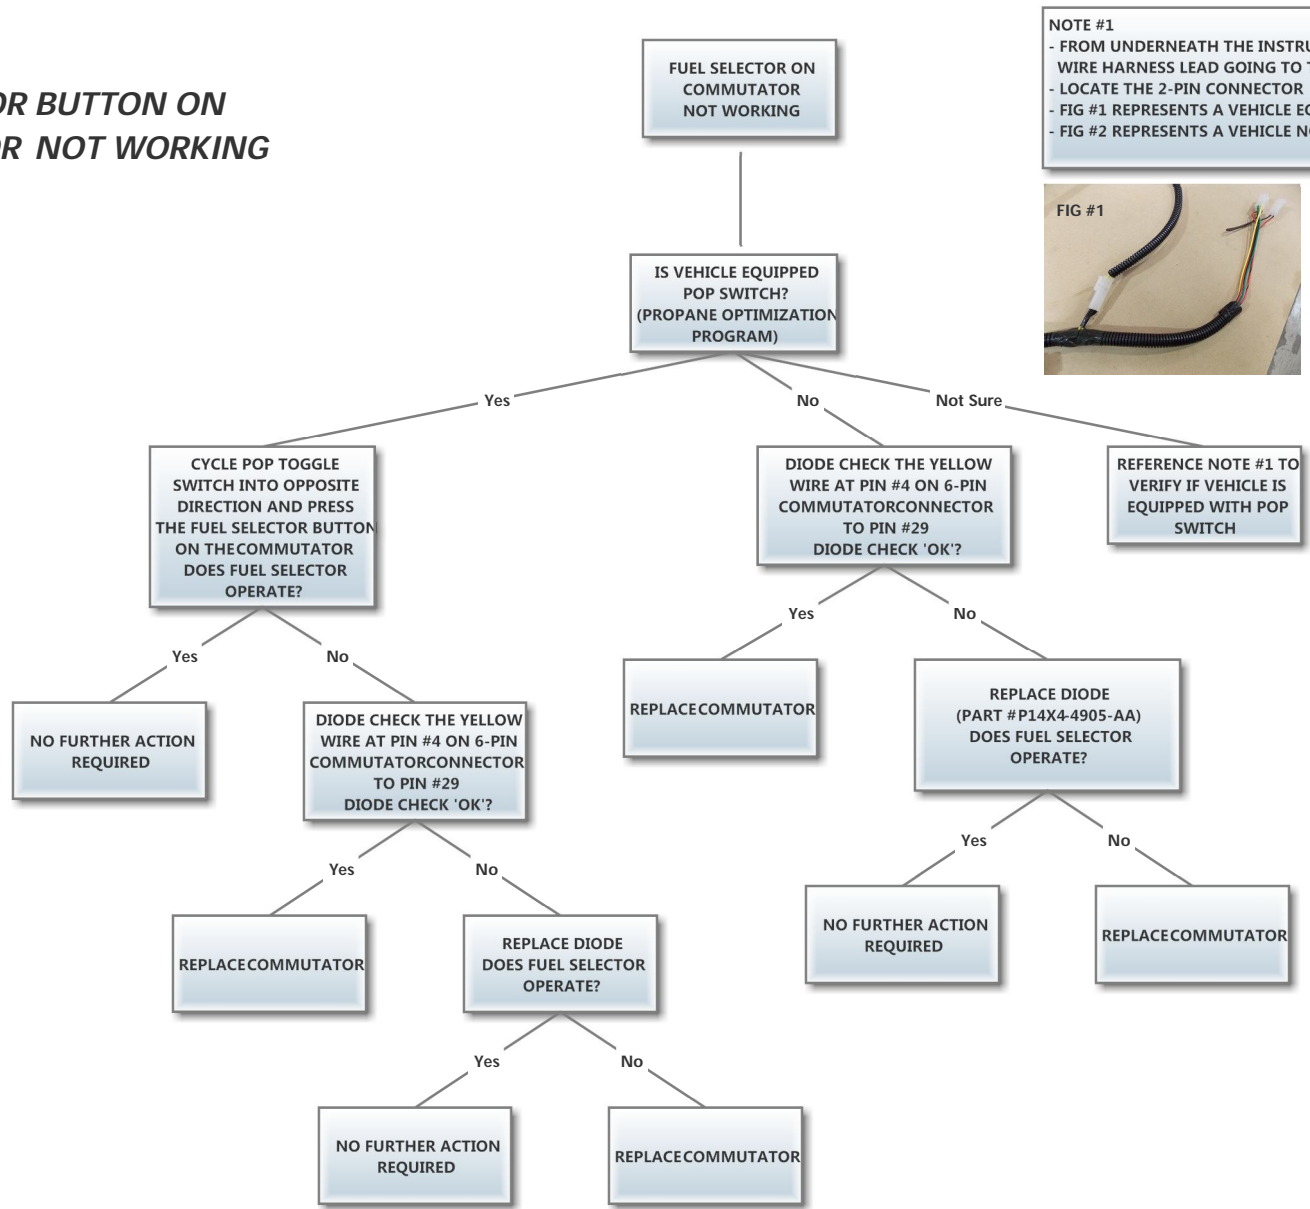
OR BUTTON ON
OR NOT WORKING

FUEL SELECTOR ON COMMUTATOR NOT WORKING

NOTE #1
- FROM UNDERNEATH THE INSTRU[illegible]
WIRE HARNESS LEAD GOING TO T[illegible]
- LOCATE THE 2-PIN CONNECTOR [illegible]
- FIG #1 REPRESENTS A VEHICLE E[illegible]
- FIG #2 REPRESENTS A VEHICLE N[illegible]

FIG #1

IS VEHICLE EQUIPPED POP SWITCH? (PROPANE OPTIMIZATION PROGRAM)

Yes

No

Not Sure

CYCLE POP TOGGLE SWITCH INTO OPPOSITE DIRECTION AND PRESS THE FUEL SELECTOR BUTTON ON THECOMMUTATOR DOES FUEL SELECTOR OPERATE?

DIODE CHECK THE YELLOW WIRE AT PIN #4 ON 6-PIN COMMUTATORCONNECTOR TO PIN #29 DIODE CHECK 'OK'?

REFERENCE NOTE #1 TO VERIFY IF VEHICLE IS EQUIPPED WITH POP SWITCH

Yes

No

Yes

No

NO FURTHER ACTION REQUIRED

DIODE CHECK THE YELLOW WIRE AT PIN #4 ON 6-PIN COMMUTATORCONNECTOR TO PIN #29 DIODE CHECK 'OK'?

REPLACECOMMUTATOR

REPLACE DIODE (PART # P14X4-4905-AA) DOES FUEL SELECTOR OPERATE?

Yes

No

Yes

No

REPLACECOMMUTATOR

REPLACE DIODE DOES FUEL SELECTOR OPERATE?

NO FURTHER ACTION REQUIRED

REPLACECOMMUTATOR

Yes

No

NO FURTHER ACTION REQUIRED

REPLACECOMMUTATOR